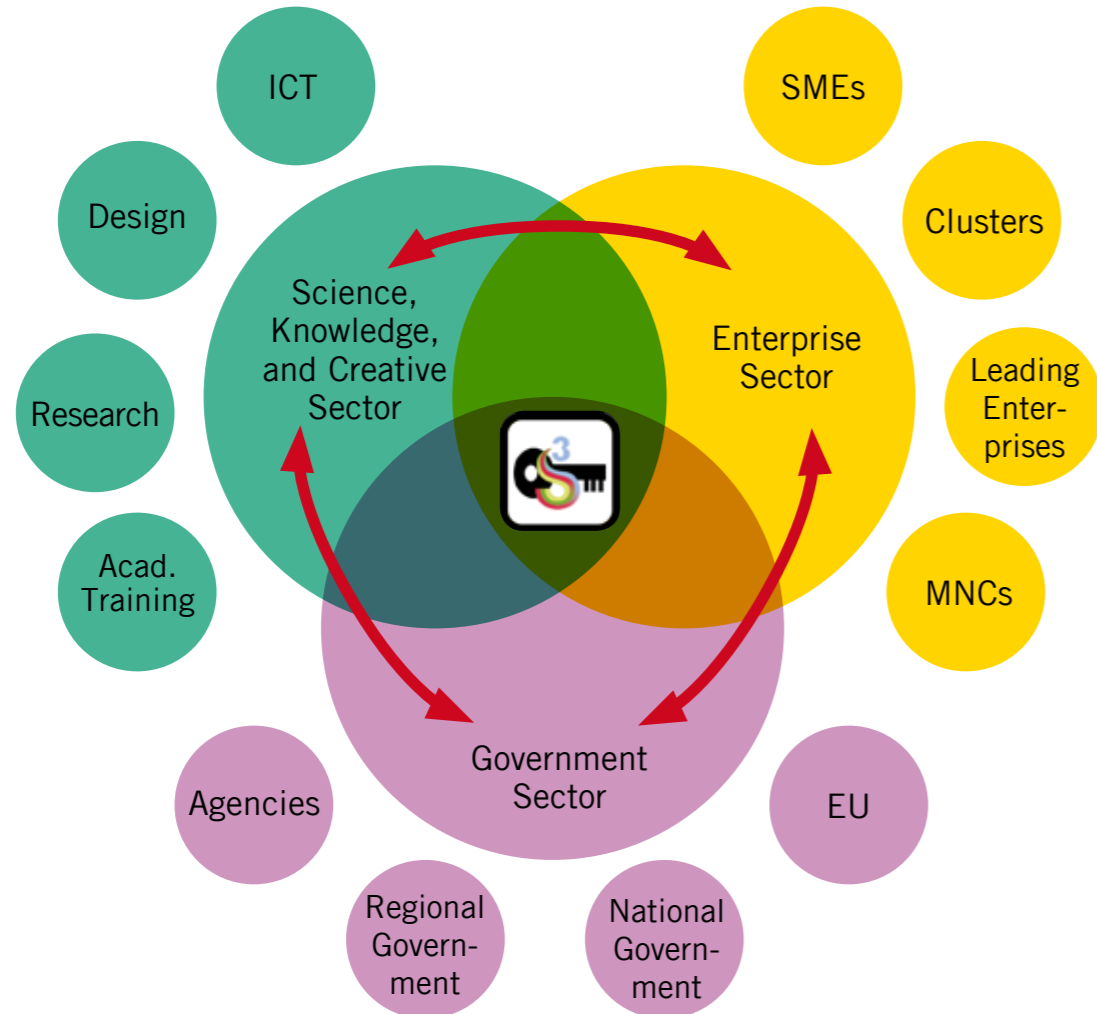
ICT

Design

Research

Acad. Training

SMEs

Clusters

Leading Enterprises

MNCs

Science, Knowledge, and Creative Sector

Enterprise Sector

$S^3$

Government Sector

Agencies

Regional Government

National Government

EU